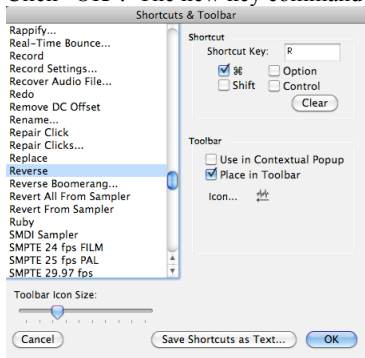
Click "OK". The new key command

Shortcuts & Toolbar

Rappify...
Real-Time Bounce...
Record
Record Settings...
Recover Audio File...
Redo
Remove DC Offset
Rename...
Repair Click
Repair Clicks...
Replace
Reverse
Reverse Boomerang...
Revert All From Sampler
Revert From Sampler
Ruby
SMDI Sampler
SMPTE 24 fps FILM
SMPTE 25 fps PAL
SMPTE 29.97 fps

Shortcut
Shortcut Key: R
☑ ⌘ ☐ Option
☐ Shift ☐ Control
Clear

Toolbar
☐ Use in Contextual Popup
☑ Place in Toolbar
Icon...

Toolbar Icon Size:

Cancel
Save Shortcuts as Text...
OK